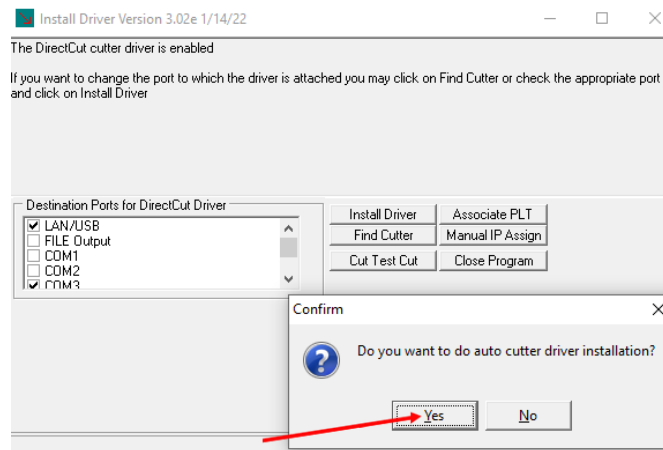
Install Driver Version 3.02e 1/14/22

The DirectCut cutter driver is enabled

If you want to change the port to which the driver is attached you may click on Find Cutter or check the appropriate port and click on Install Driver

Destination Ports for DirectCut Driver

☑ LAN/USB
☐ FILE Output
☐ COM1
☐ COM2
☑ COM3

Install Driver
Associate PLT
Find Cutter
Manual IP Assign
Cut Test Cut
Close Program

Confirm

Do you want to do auto cutter driver installation?

Yes
No